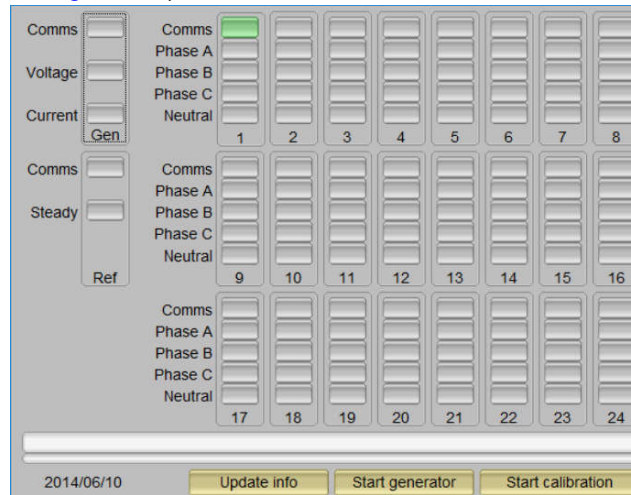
Comms
Voltage
Current
Gen

Comms
Phase A
Phase B
Phase C
Neutral
1 2 3 4 5 6 7 8

Comms
Steady
Ref

Comms
Phase A
Phase B
Phase C
Neutral
9 10 11 12 13 14 15 16

Comms
Phase A
Phase B
Phase C
Neutral
17 18 19 20 21 22 23 24

2014/06/10
Update info
Start generator
Start calibration